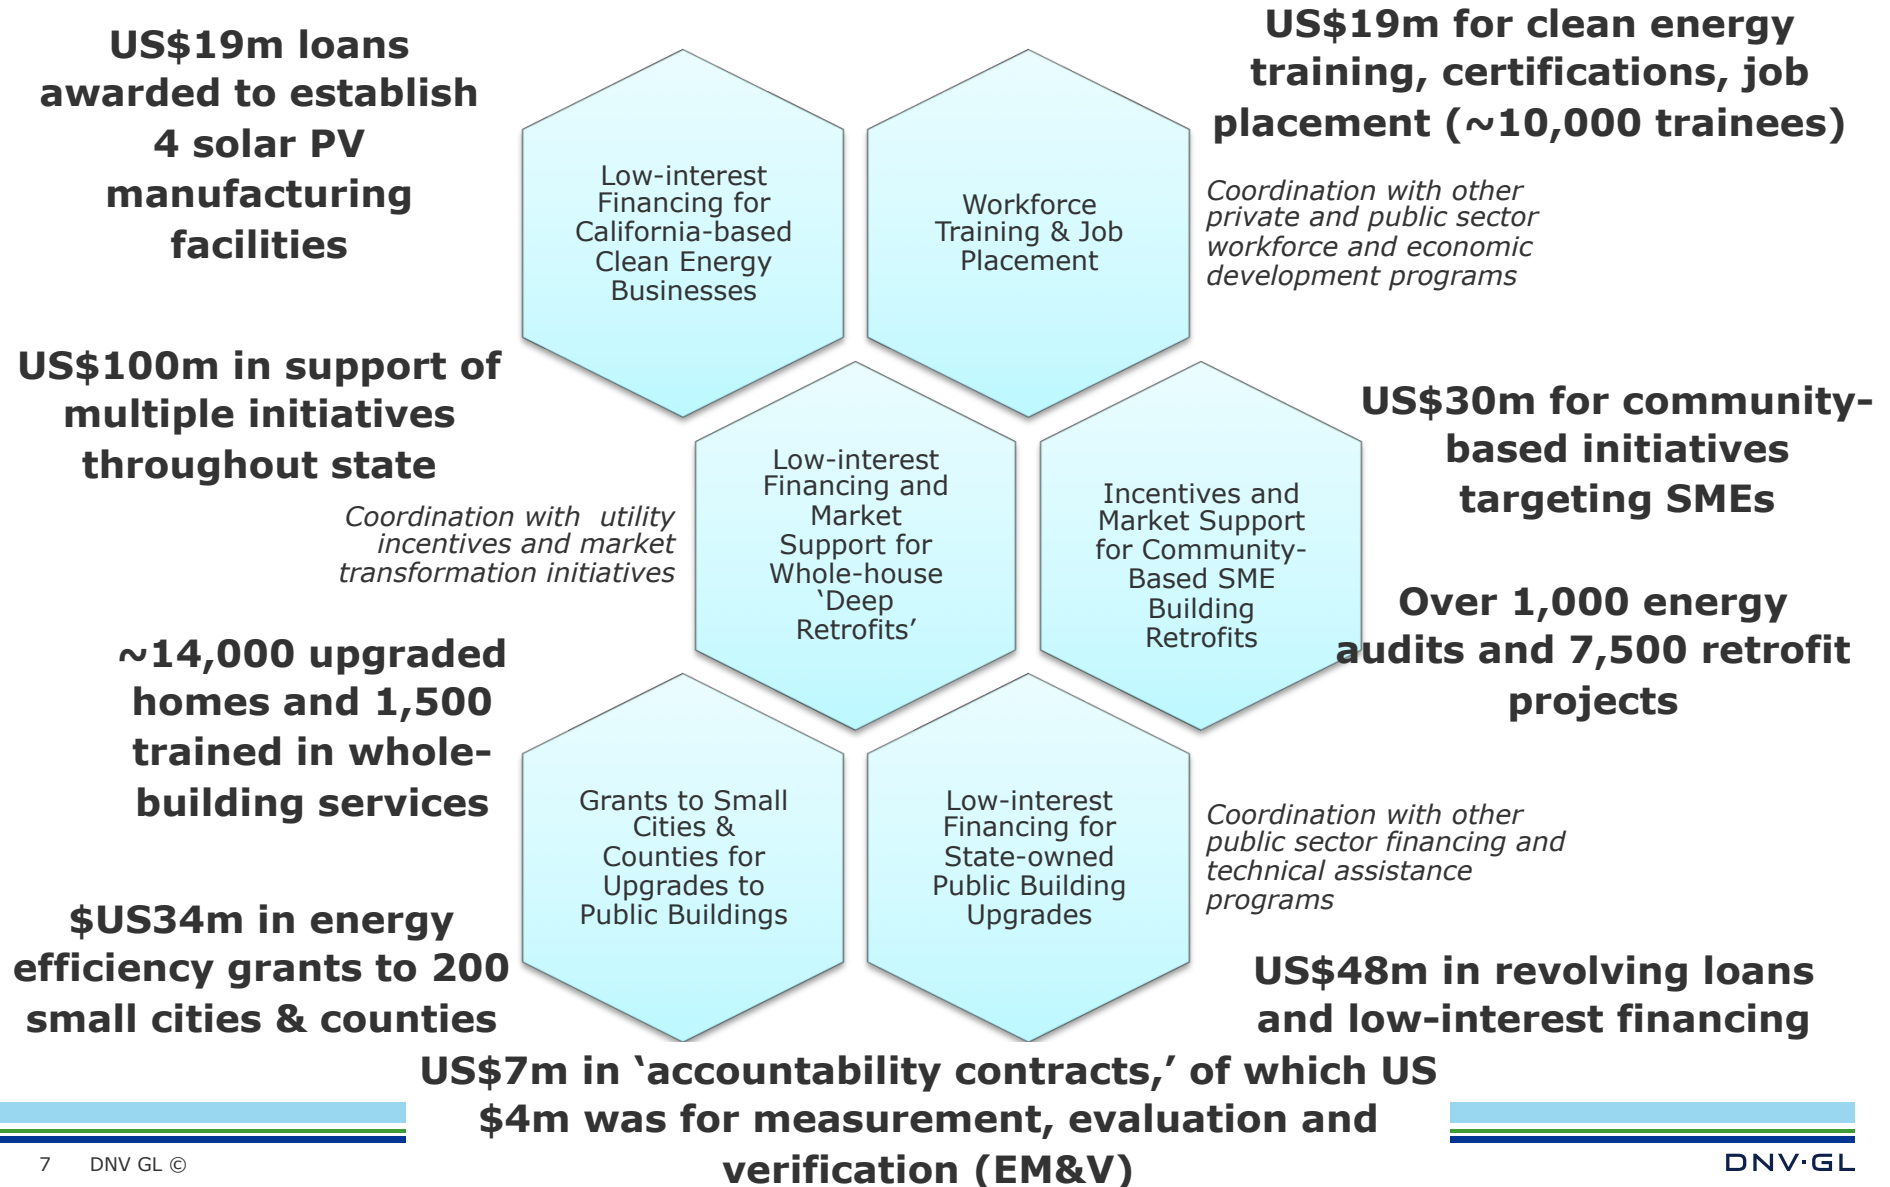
US$19m loans awarded to establish 4 solar PV manufacturing facilities

Low-interest Financing for California-based Clean Energy Businesses

Workforce Training & Job Placement

US$19m for clean energy training, certifications, job placement (~10,000 trainees)

Coordination with other private and public sector workforce and economic development programs

US$100m in support of multiple initiatives throughout state

Coordination with utility incentives and market transformation initiatives

Low-interest Financing and Market Support for Whole-house 'Deep Retrofits'

Incentives and Market Support for Community-Based SME Building Retrofits

US$30m for community-based initiatives targeting SMEs

Over 1,000 energy audits and 7,500 retrofit projects

~14,000 upgraded homes and 1,500 trained in whole-building services

Grants to Small Cities & Counties for Upgrades to Public Buildings

Low-interest Financing for State-owned Public Building Upgrades

Coordination with other public sector financing and technical assistance programs

$US34m in energy efficiency grants to 200 small cities & counties

US$48m in revolving loans and low-interest financing

US$7m in 'accountability contracts,' of which US $4m was for measurement, evaluation and verification (EM&V)

7 DNV GL ©

DNV·GL